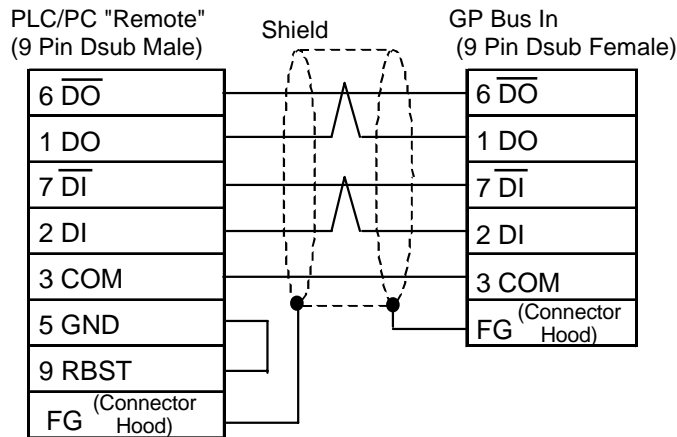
PLC/PC "Remote"
(9 Pin Dsub Male)

Shield

GP Bus In
(9 Pin Dsub Female)

6 $\overline{DO}$
1 DO
7 $\overline{DI}$
2 DI
3 COM
5 GND
9 RBST
FG (Connector Hood)

6 $\overline{DO}$
1 DO
7 $\overline{DI}$
2 DI
3 COM
FG (Connector Hood)